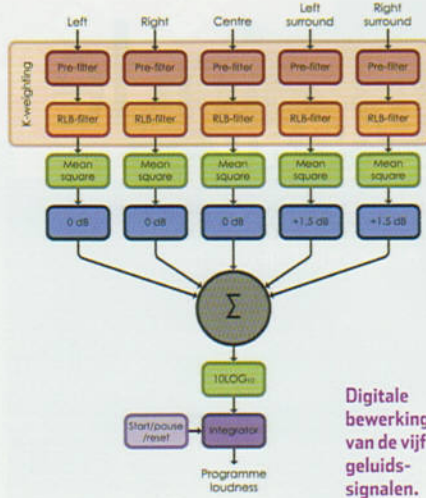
Left

Right

Centre

Left surround

Right surround

K-weighting

Pre-filter

Pre-filter

Pre-filter

Pre-filter

Pre-filter

RLB-filter

RLB-filter

RLB-filter

RLB-filter

RLB-filter

Mean square

Mean square

Mean square

Mean square

Mean square

0 dB

0 dB

0 dB

+1.5 dB

+1.5 dB

$\Sigma$

$10LOG_{10}$

Start/pause /reset

Integrator

Programme loudness

Digitale bewerking van de vijf geluids- signalen.